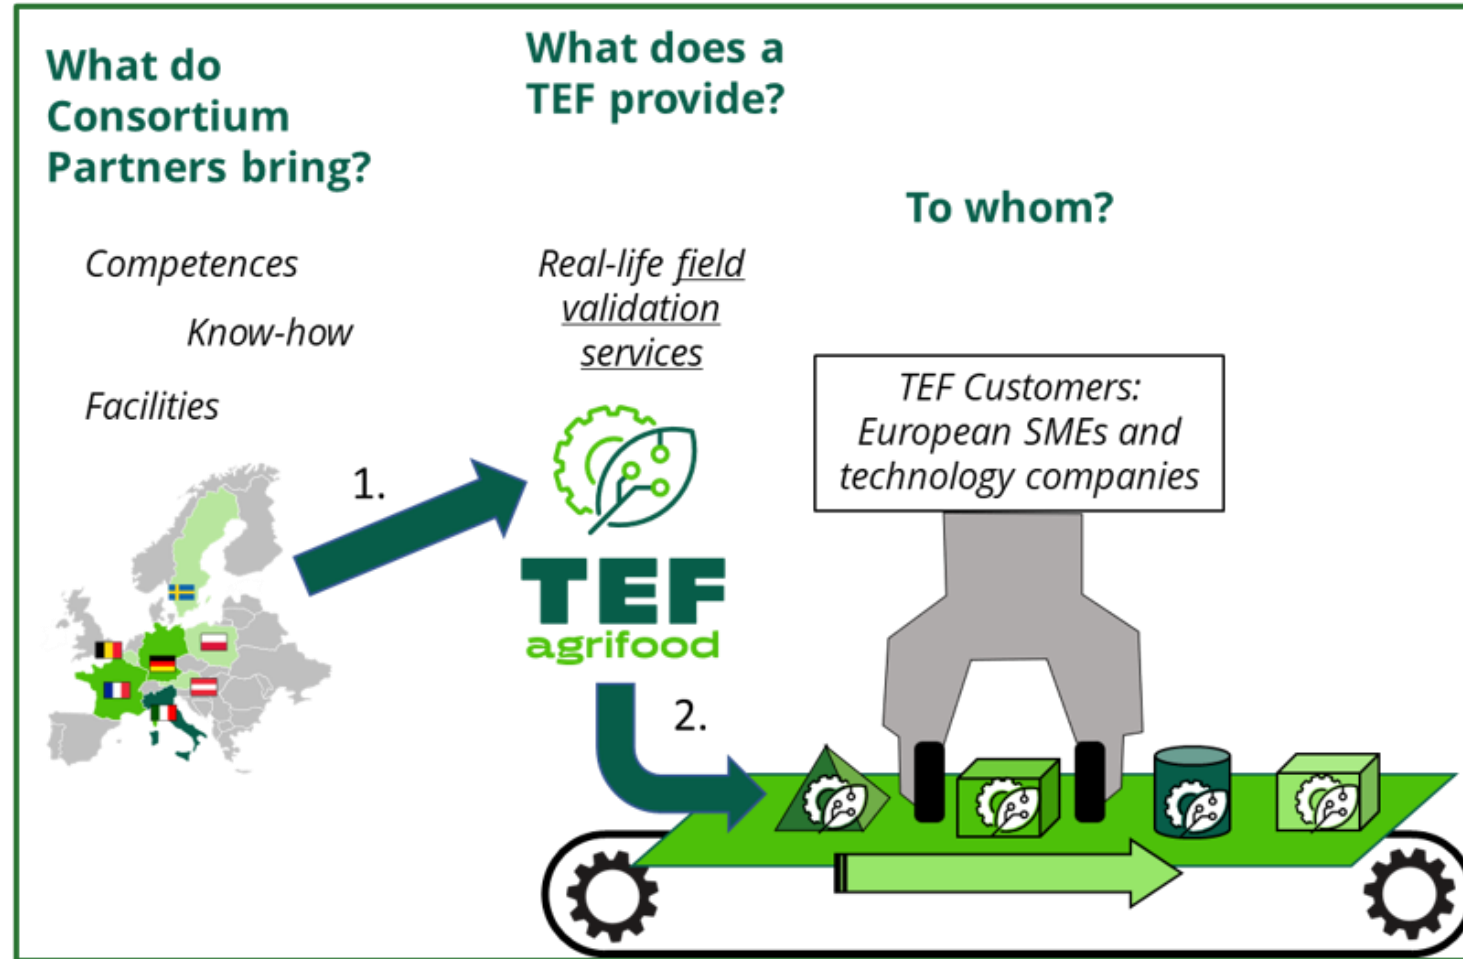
What do Consortium Partners bring?

What does a TEF provide?

To whom?

Competences

Know-how

Facilities

Real-life field validation services

TEF Customers: European SMEs and technology companies

1.

TEF agrifood

2.